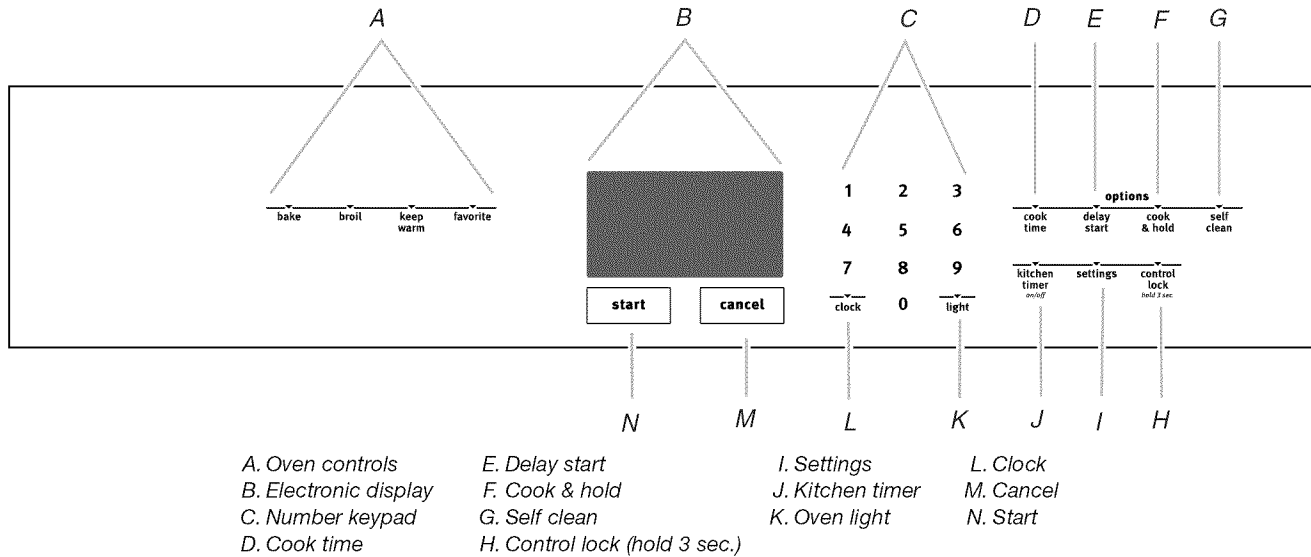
A B C D E F G

bake broil keep warm favorite

1 2 3
4 5 6
7 8 9
clock 0 light

options
cook time delay start cook & hold self clean

kitchen timer on/off settings control lock hold 3 sec.

start cancel

N M L K J I H

A. Oven controls
B. Electronic display
C. Number keypad
D. Cook time

E. Delay start
F. Cook & hold
G. Self clean
H. Control lock (hold 3 sec.)

I. Settings
J. Kitchen timer
K. Oven light

L. Clock
M. Cancel
N. Start